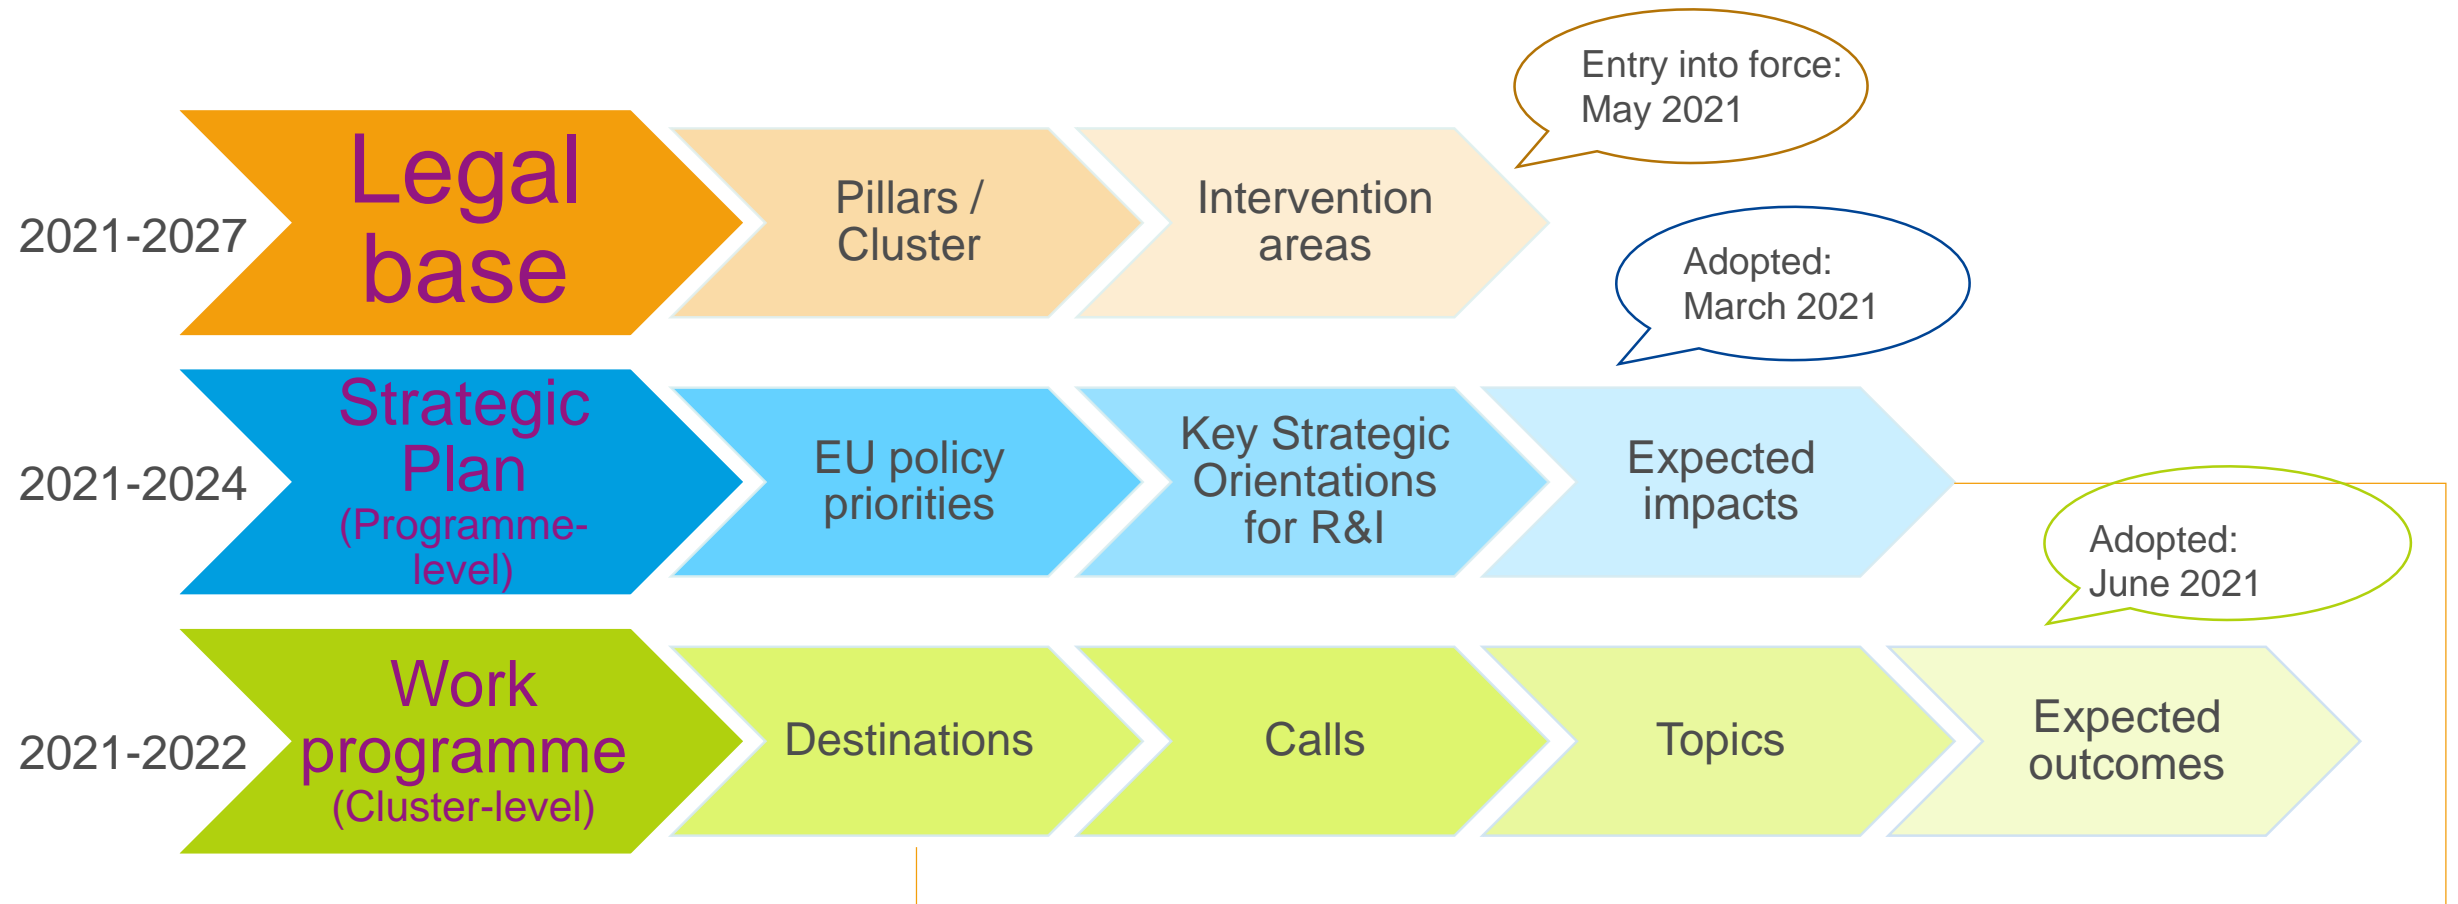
Entry into force: May 2021

2021-2027

Legal base

Pillars / Cluster

Intervention areas

Adopted: March 2021

2021-2024

Strategic Plan (Programme-level)

EU policy priorities

Key Strategic Orientations for R&I

Expected impacts

Adopted: June 2021

2021-2022

Work programme (Cluster-level)

Destinations

Calls

Topics

Expected outcomes